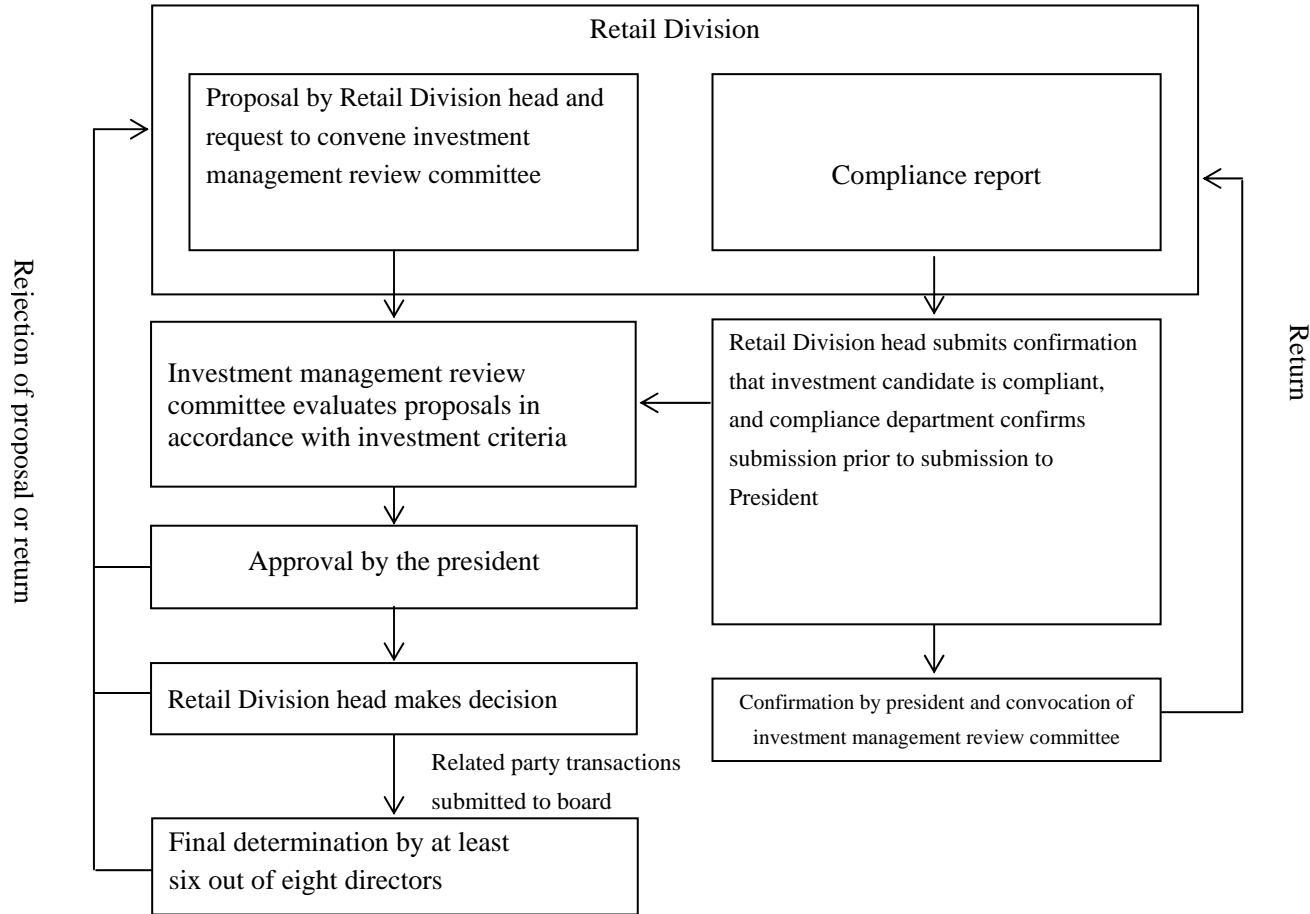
Retail Division

Proposal by Retail Division head and request to convene investment management review committee

Compliance report

Rejection of proposal or return

Return

Investment management review committee evaluates proposals in accordance with investment criteria

Retail Division head submits confirmation that investment candidate is compliant, and compliance department confirms submission prior to submission to President

Approval by the president

Retail Division head makes decision

Confirmation by president and convocation of investment management review committee

Related party transactions submitted to board

Final determination by at least six out of eight directors